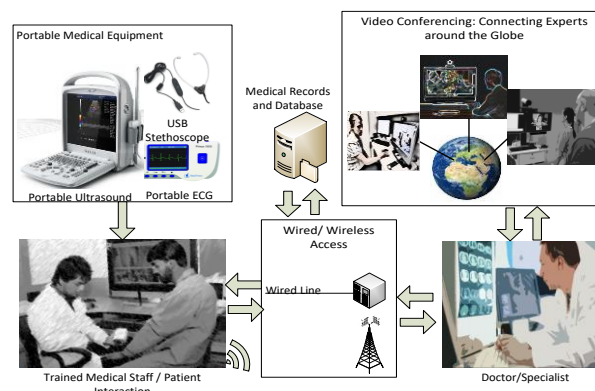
Portable Medical Equipment

USB Stethoscope

Portable Ultrasound

Portable ECG

Medical Records and Database

Video Conferencing: Connecting Experts around the Globe

Wired/ Wireless Access

Wired Line

Trained Medical Staff / Patient Interaction

Doctor/Specialist